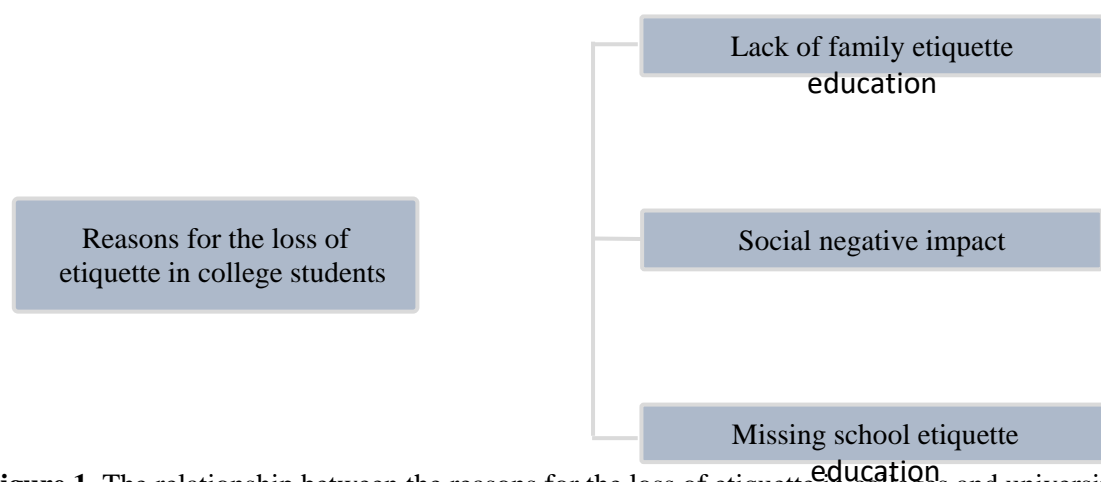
Reasons for the loss of etiquette in college students

Lack of family etiquette education

Social negative impact

Missing school etiquette education

igure 1. The relationship between the reasons for the loss of etiquette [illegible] and universi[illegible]